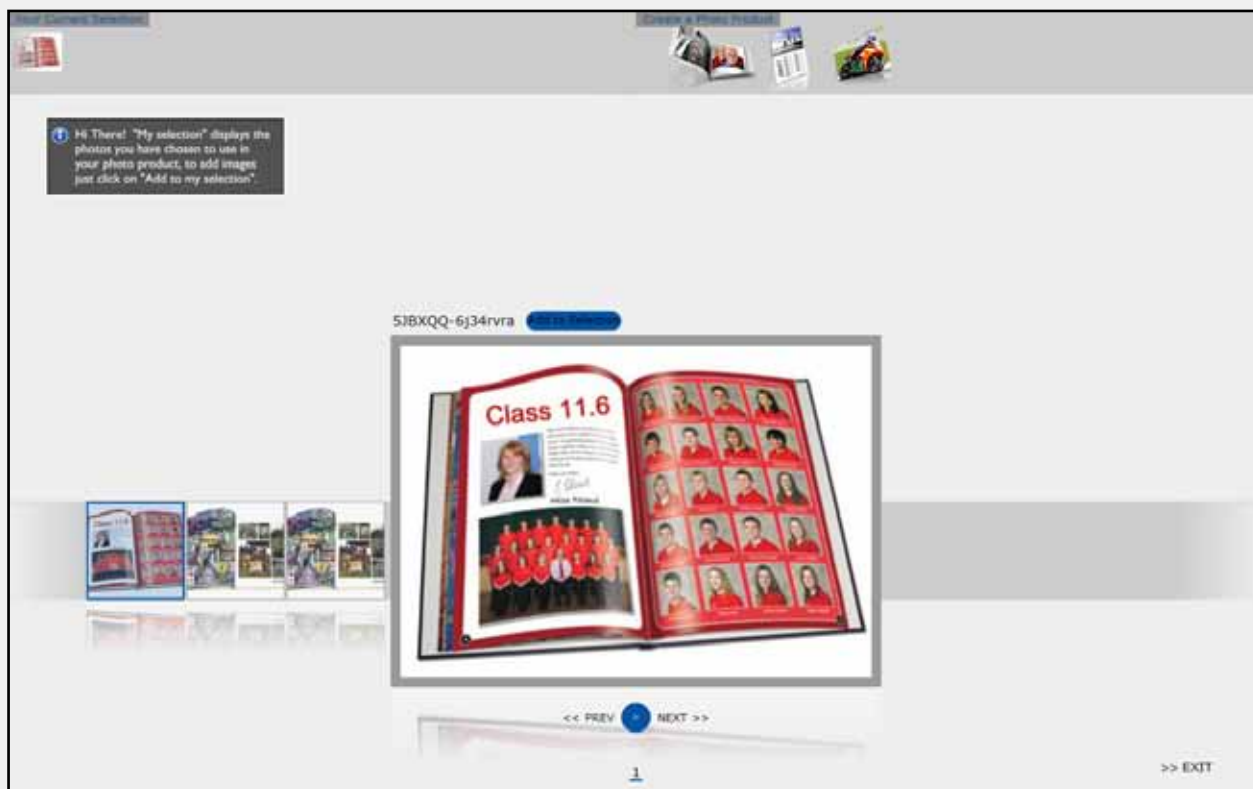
Your Current Selection

Create a Photo Product

Hi There! "My selection" displays the photos you have chosen to use in your photo product, to add images just click on "Add to my selection".

5JBXQQ-6j34rvra Add to Selection

Class 11.6

<< PREV > NEXT >>

1

>> EXIT